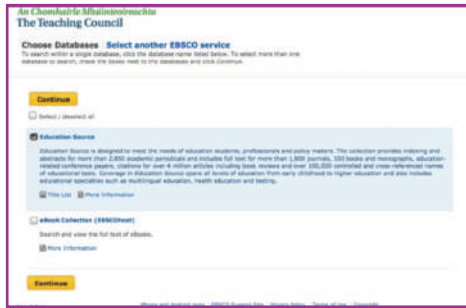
An Chomhairle Mhúinteoireachta
The Teaching Council

Choose Databases Select another EBSCO service

To search within a single database, click the database name listed below. To select more than one database to search, check the boxes next to the databases and click Continue.

Continue

Select / deselect all

Education Source

Education Source is designed to meet the needs of education students, professionals and policy makers. The collection provides indexing and abstracts for more than 2,850 academic periodicals and includes full text for more than 1,800 journals, 550 books and monographs, education-related conference papers, citations for over 4 million articles including book reviews and over 100,000 controlled and cross-referenced names of educational tests. Coverage in Education Source spans all levels of education from early childhood to higher education and also includes educational specialties such as multilingual education, health education and testing.

Title List More Information

eBook Collection (EBSCOhost)

Search and view the full text of eBooks.

More Information

Continue

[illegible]